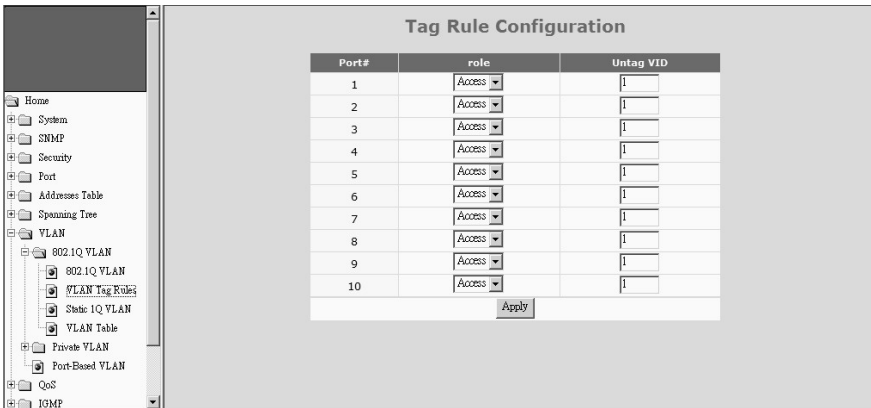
Home
System
SNMP
Security
Port
Addresses Table
Spanning Tree
VLAN
802.1Q VLAN
802.1Q VLAN
VLAN Tag Rules
Static 1Q VLAN
VLAN Table
Private VLAN
Port-Based VLAN
QoS
IGMP

Tag Rule Configuration

| Port# | role | Untag VID |
|---|---|---|
| 1 | Access | 1 |
| 2 | Access | 1 |
| 3 | Access | 1 |
| 4 | Access | 1 |
| 5 | Access | 1 |
| 6 | Access | 1 |
| 7 | Access | 1 |
| 8 | Access | 1 |
| 9 | Access | 1 |
| 10 | Access | 1 |

Apply